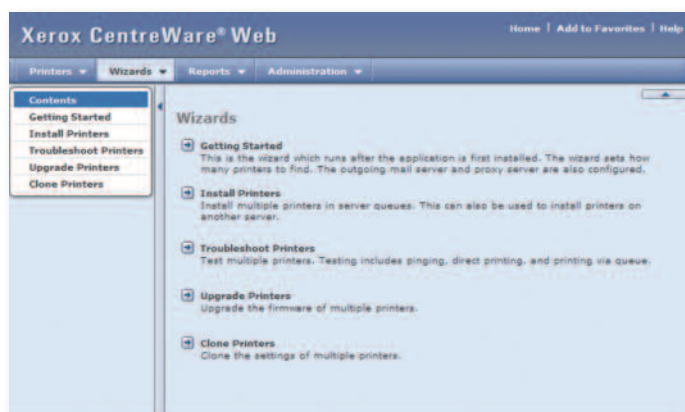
Xerox CentreWare® Web

Home | Add to Favorites | Help

Printers ▾ Wizards ▾ Reports ▾ Administration ▾

Contents
Getting Started
Install Printers
Troubleshoot Printers
Upgrade Printers
Clone Printers

Wizards

Getting Started
This is the wizard which runs after the application is first installed. The wizard sets how many printers to find. The outgoing mail server and proxy server are also configured.

Install Printers
Install multiple printers in server queues. This can also be used to install printers on another server.

Troubleshoot Printers
Test multiple printers. Testing includes pinging, direct printing, and printing via queue.

Upgrade Printers
Upgrade the firmware of multiple printers.

Clone Printers
Clone the settings of multiple printers.